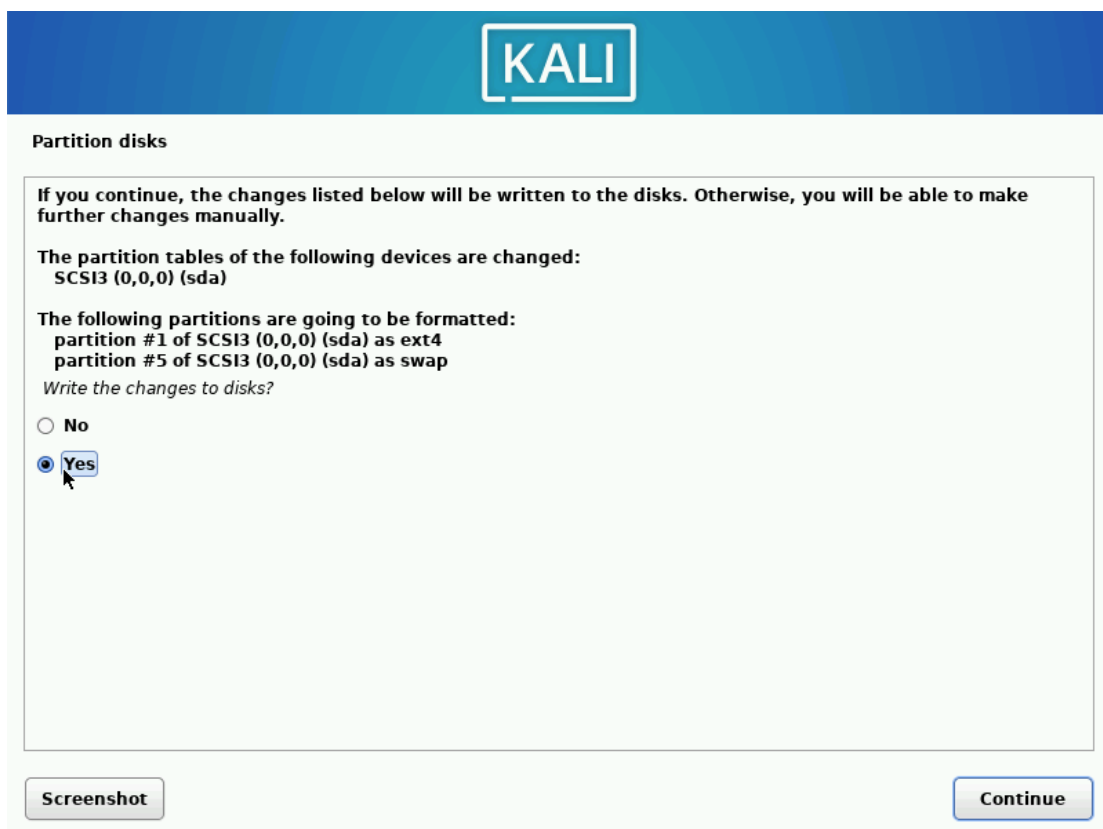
KALI

Partition disks

If you continue, the changes listed below will be written to the disks. Otherwise, you will be able to make further changes manually.

The partition tables of the following devices are changed:
SCSI3 (0,0,0) (sda)

The following partitions are going to be formatted:
partition #1 of SCSI3 (0,0,0) (sda) as ext4
partition #5 of SCSI3 (0,0,0) (sda) as swap

Write the changes to disks?

No

Yes

Screenshot

Continue